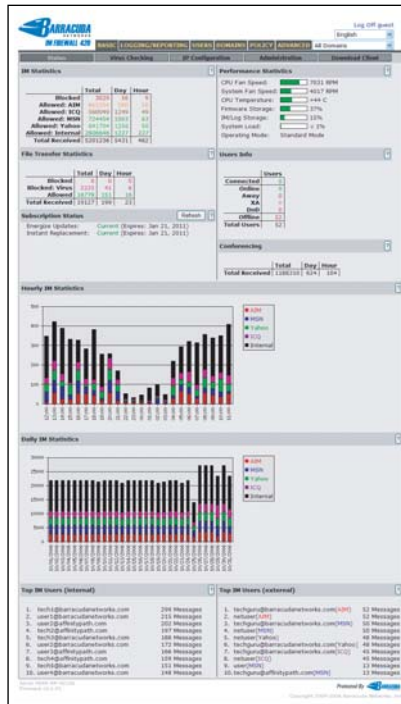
BARRACUDA NETWORKS
IM FIREWALL 420

Log Off guest
English
All Domains

BASIC LOGGING/REPORTING USERS DOMAINS POLICY ADVANCED

Status | Virus Checking | IP Configuration | Administration | Download Client

IM Statistics

| | Total | Day | Hour |
|---|---|---|---|
| Blocked: | 3028 | 38 | 0 |
| Allowed: AIM | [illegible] | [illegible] | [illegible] |
| Allowed: ICQ | 388590 | 1240 | 46 |
| Allowed: MSN | 724404 | 1063 | 63 |
| Allowed: Yahoo | 641794 | 1326 | 95 |
| Allowed: Internal | 2808646 | 1217 | 227 |
| Total Received: | 5201238 | 6431 | 482 |

Performance Statistics
CPU Fan Speed: 7031 RPM
System Fan Speed: 4017 RPM
CPU Temperature: +44 C
Firmware Storage: 37%
IM/Log Storage: 10%
System Load: < 1%
Operating Mode: Standard Mode

File Transfer Statistics

| | Total | Day | Hour |
|---|---|---|---|
| Blocked | 4 | 0 | 0 |
| Blocked: Virus | 2223 | 41 | 4 |
| Allowed | 16779 | 151 | 16 |
| Total Received | 19127 | 199 | 21 |

Users Info

| | Users |
|---|---|
| Connected | 0 |
| Online | 0 |
| Away | 0 |
| XA | 0 |
| DnD | 0 |
| Offline | 52 |
| Total Users: | 52 |

Subscription Status
Refresh
Energize Updates: Current (Expires: Jan 21, 2011)
Instant Replacement: Current (Expires: Jan 21, 2011)

Conferencing

| | Total | Day | Hour |
|---|---|---|---|
| Total Received | 1180310 | 624 | 104 |

Hourly IM Statistics

AIM
MSN
Yahoo
ICQ
Internal

Daily IM Statistics

AIM
MSN
Yahoo
ICQ
Internal

Top IM Users (internal)
1. tech@barracudanetworks.com 299 Messages
2. user1@barracudanetworks.com 215 Messages
3. user2@affinitypath.com 202 Messages
4. user3@affinitypath.com 197 Messages
5. tech2@barracudanetworks.com 188 Messages
6. user5@barracudanetworks.com 172 Messages
7. user6@affinitypath.com 168 Messages
8. tech3@barracudanetworks.com 164 Messages
9. user7@affinitypath.com 158 Messages
10. user8@barracudanetworks.com 148 Messages

Top IM Users (external)
1. techguru@barracudanetworks.com(AIM) 52 Messages
2. netuser(AIM) 52 Messages
3. techguru@barracudanetworks.com(MSN) 50 Messages
4. netuser(MSN) 50 Messages
5. netuser(Yahoo) 48 Messages
6. techguru@barracudanetworks.com(Yahoo) 48 Messages
7. techguru@barracudanetworks.com(ICQ) 45 Messages
8. netuser(ICQ) 45 Messages
9. user(MSN) 13 Messages
10. techguru@affinitypath.com(MSN) 13 Messages

Serial: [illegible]
Firmware: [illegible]

Powered by BARRACUDA
Copyright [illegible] Barracuda Networks, Inc.